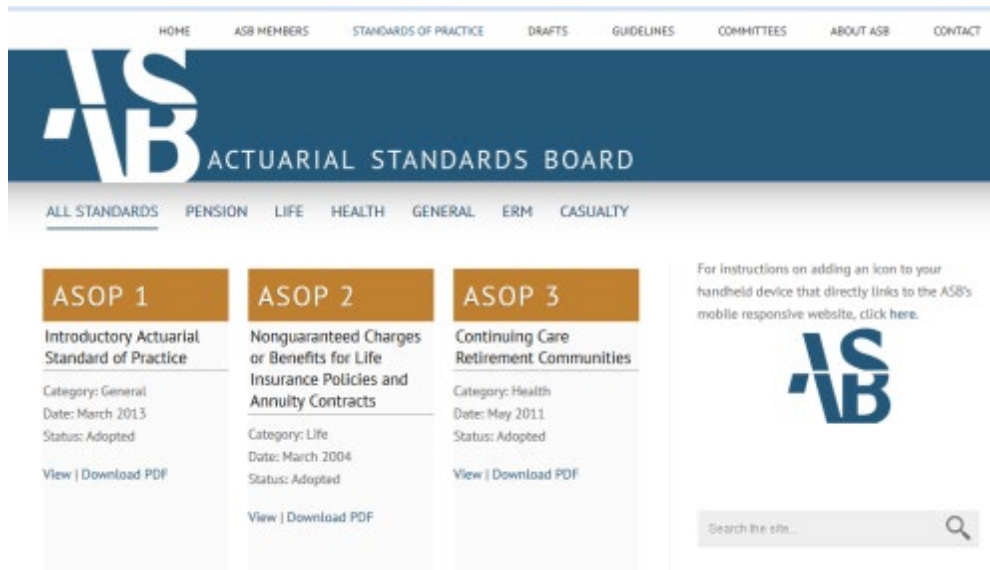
HOME ASB MEMBERS STANDARDS OF PRACTICE DRAFTS GUIDELINES COMMITTEES ABOUT ASB CONTACT

ASB ACTUARIAL STANDARDS BOARD

ALL STANDARDS PENSION LIFE HEALTH GENERAL ERM CASUALTY

ASOP 1

Introductory Actuarial Standard of Practice

Category: General
Date: March 2013
Status: Adopted

View | Download PDF

ASOP 2

Nonguaranteed Charges or Benefits for Life Insurance Policies and Annuity Contracts

Category: Life
Date: March 2004
Status: Adopted

View | Download PDF

ASOP 3

Continuing Care Retirement Communities

Category: Health
Date: May 2011
Status: Adopted

View | Download PDF

For instructions on adding an icon to your handheld device that directly links to the ASB's mobile responsive website, click here.

ASB

Search the site...